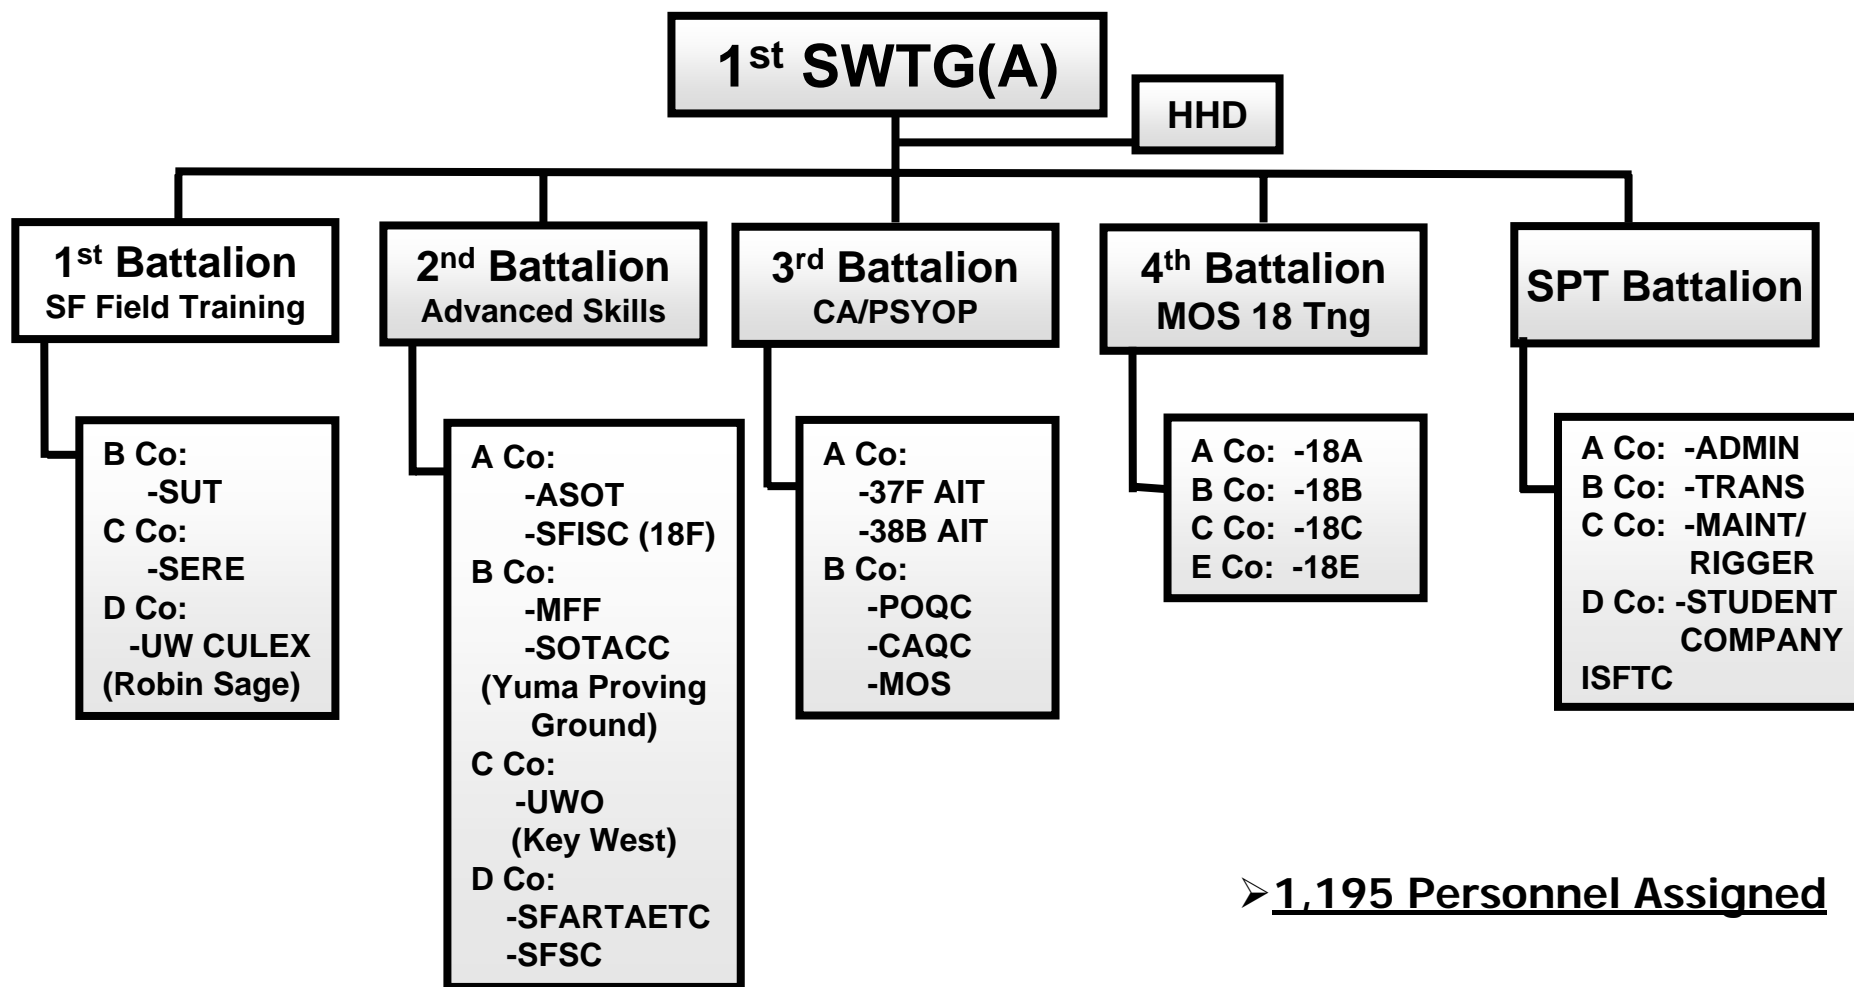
1st SWTG(A)

HHD

1st Battalion
SF Field Training

2nd Battalion
Advanced Skills

3rd Battalion
CA/PSYOP

4th Battalion
MOS 18 Tng

SPT Battalion

B Co:
-SUT
C Co:
-SERE
D Co:
-UW CULEX
(Robin Sage)

A Co:
-ASOT
-SFISC (18F)
B Co:
-MFF
-SOTACC
(Yuma Proving Ground)
C Co:
-UWO
(Key West)
D Co:
-SFARTAETC
-SFSC

A Co:
-37F AIT
-38B AIT
B Co:
-POQC
-CAQC
-MOS

A Co: -18A
B Co: -18B
C Co: -18C
E Co: -18E

A Co: -ADMIN
B Co: -TRANS
C Co: -MAINT/ RIGGER
D Co: -STUDENT COMPANY
ISFTC

1,195 Personnel Assigned